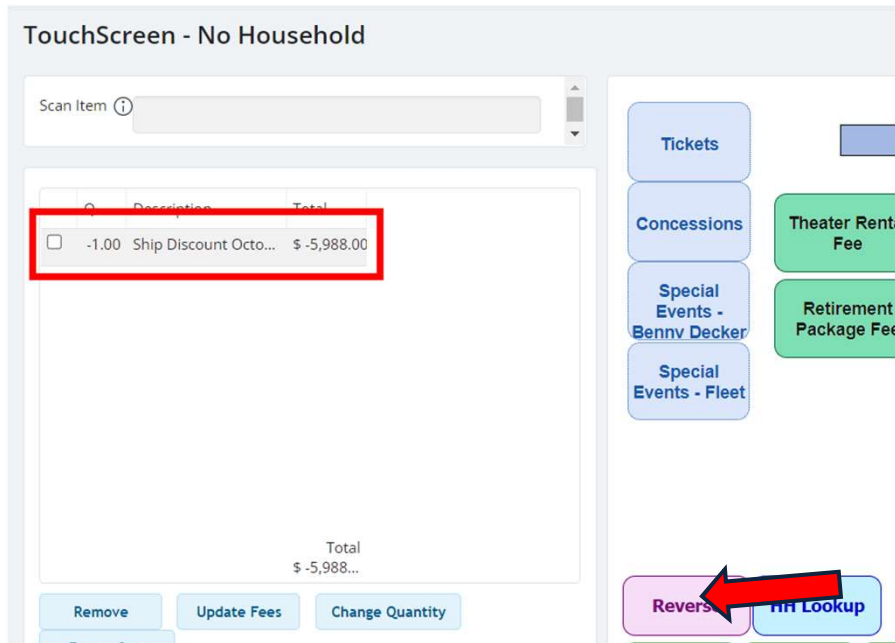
TouchScreen - No Household

Scan Item ⓘ

| Q... | Description | Total |
|---|---|---|
| -1.00 | Ship Discount Octo... | $ -5,988.00 |

Total
$ -5,988...

Remove
Update Fees
Change Quantity

Tickets
Concessions
Special Events - Benny Decker
Special Events - Fleet
Theater Renta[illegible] Fee
Retirement Package Fe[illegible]

Revers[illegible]
HH Lookup